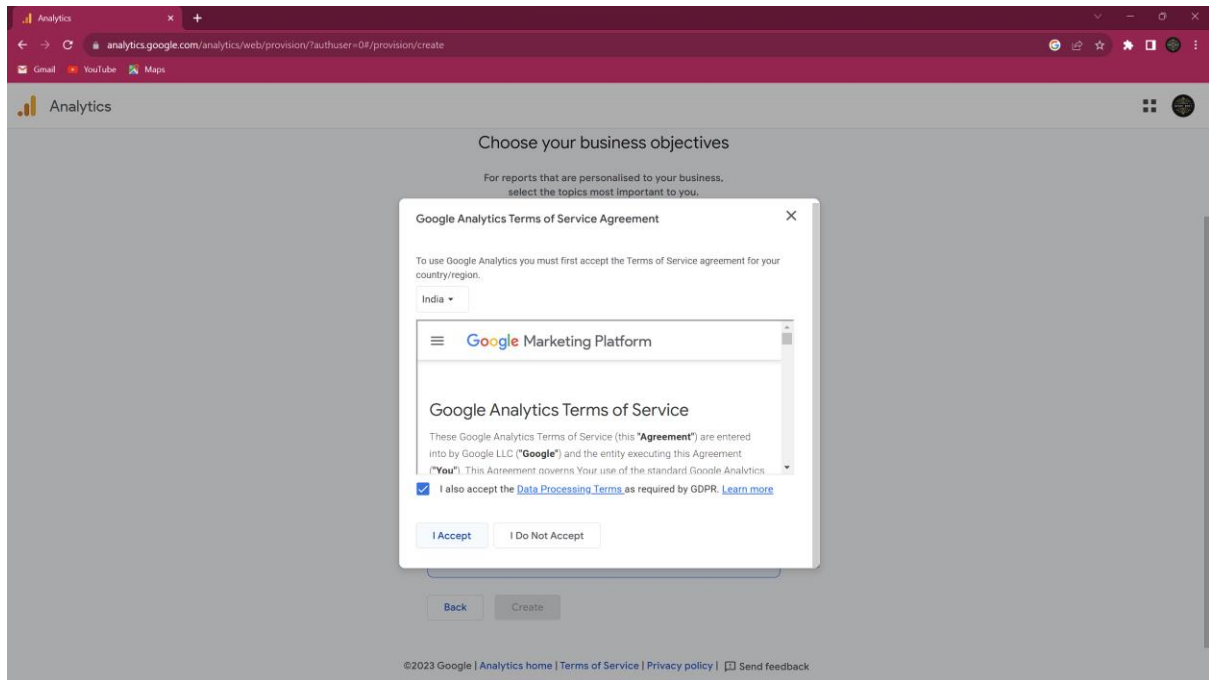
Analytics

analytics.google.com/analytics/web/provision/?authuser=0#/provision/create

Gmail YouTube Maps

Analytics

Choose your business objectives

For reports that are personalised to your business, select the topics most important to you.

Google Analytics Terms of Service Agreement

To use Google Analytics you must first accept the Terms of Service agreement for your country/region.

India ▾

Google Marketing Platform

Google Analytics Terms of Service

These Google Analytics Terms of Service (this "**Agreement**") are entered into by Google LLC ("**Google**") and the entity executing this Agreement ("**You**"). This Agreement governs Your use of the standard Google Analytics

I also accept the Data Processing Terms as required by GDPR. Learn more

I Accept I Do Not Accept

Back Create

©2023 Google | Analytics home | Terms of Service | Privacy policy | Send feedback